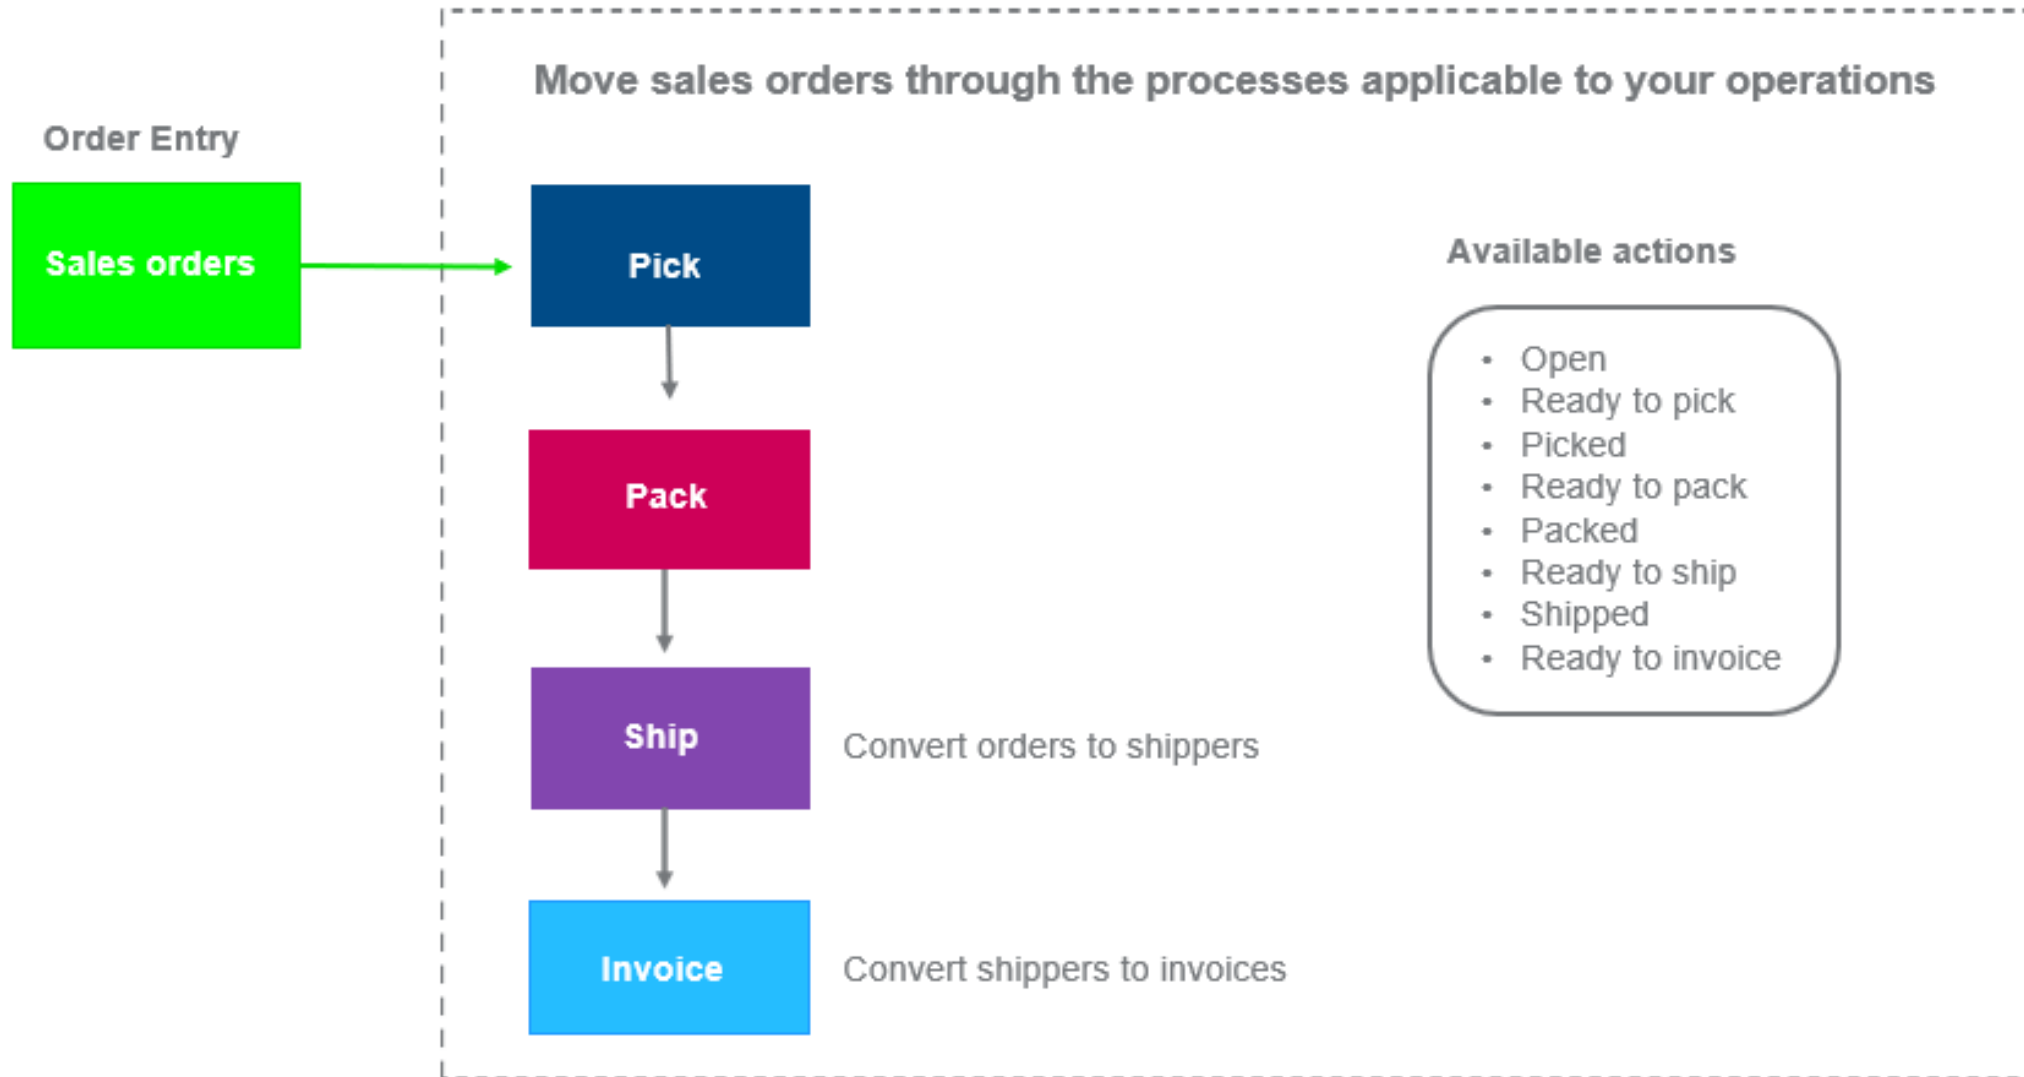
Order Entry

Sales orders

Move sales orders through the processes applicable to your operations

Pick

Pack

Ship

Convert orders to shippers

Invoice

Convert shippers to invoices

Available actions

- Open
- Ready to pick
- Picked
- Ready to pack
- Packed
- Ready to ship
- Shipped
- Ready to invoice